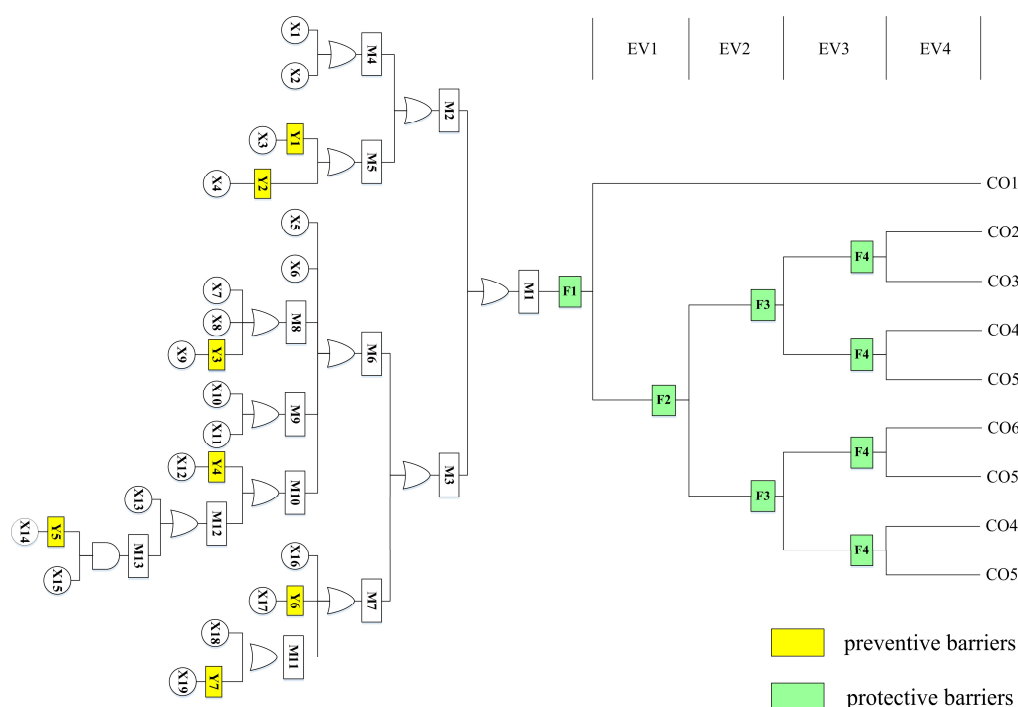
EV1 EV2 EV3 EV4

X1
X2
M4
X3
Y1
X4
Y2
M5
M2
X5
X6
X7
X8
M8
X9
Y3
X10
X11
M9
M6
X12
Y4
M10
X13
M12
X14
Y5
M13
X15
M3
X16
X17
Y6
M7
X18
M11
X19
Y7
M1
F1
F2
F3
F3
F4
F4
F4
F4

CO1
CO2
CO3
CO4
CO5
CO6
CO5
CO4
CO5

preventive barriers
protective barriers